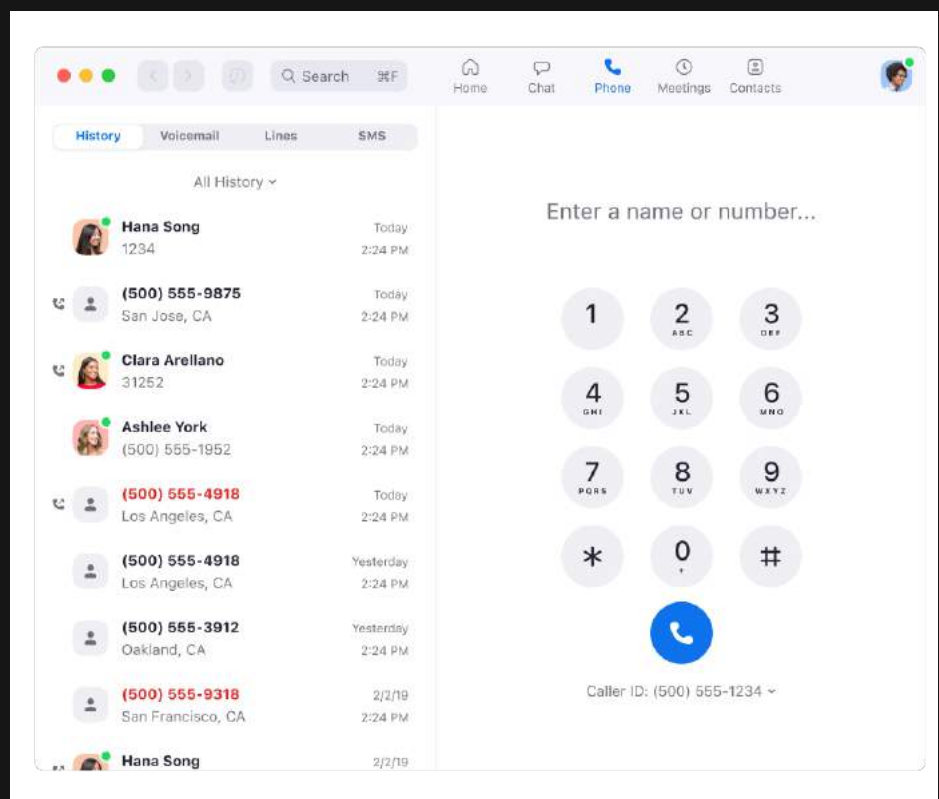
Search ⌘F

Home Chat Phone Meetings Contacts

History Voicemail Lines SMS

All History

Hana Song
1234
Today
2:24 PM

(500) 555-9875
San Jose, CA
Today
2:24 PM

Clara Arellano
31252
Today
2:24 PM

Ashlee York
(500) 555-1952
Today
2:24 PM

(500) 555-4918
Los Angeles, CA
Today
2:24 PM

(500) 555-4918
Los Angeles, CA
Yesterday
2:24 PM

(500) 555-3912
Oakland, CA
Yesterday
2:24 PM

(500) 555-9318
San Francisco, CA
2/2/19
2:24 PM

Hana Song
2/2/19

Enter a name or number...

1
2 ABC
3 DEF
4 GHI
5 JKL
6 MNO
7 PQRS
8 TUV
9 WXYZ
*
0 +
#

Caller ID: (500) 555-1234